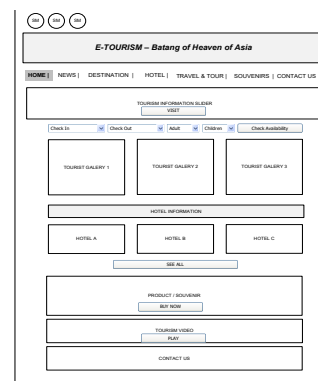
SM SM SM

E-TOURISM – Batang of Heaven of Asia

HOME | NEWS | DESTINATION | HOTEL | TRAVEL & TOUR | SOUVENIRS | CONTACT US

TOURISM INFORMATION SLIDER
VISIT

Check In | Check Out | Adult | Children | Check Availability

TOURIST GALERY 1

TOURIST GALERY 2

TOURIST GALERY 3

HOTEL INFORMATION

HOTEL A

HOTEL B

HOTEL C

SEE ALL

PRODUCT / SOUVENIR
BUY NOW

TOURISM VIDEO
PLAY

CONTACT US